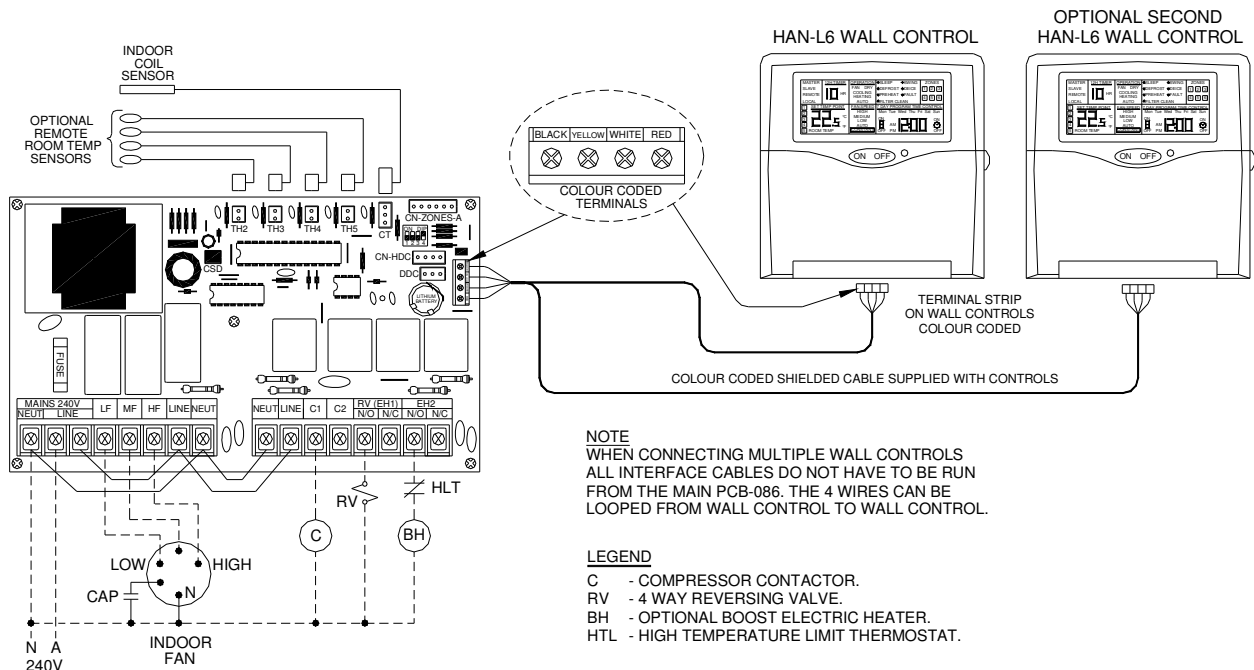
INDOOR COIL SENSOR

OPTIONAL REMOTE ROOM TEMP SENSORS

HAN-L6 WALL CONTROL

OPTIONAL SECOND HAN-L6 WALL CONTROL

| BLACK | YELLOW | WHITE | RED |
|---|---|---|---|

COLOUR CODED TERMINALS

TH2 TH3 TH4 TH5 CT CN-ZONES-A

CSD CN-HDC DDC

LITHIUM BATTERY

FUSE

ON OFF

ON OFF

TERMINAL STRIP ON WALL CONTROLS COLOUR CODED

COLOUR CODED SHIELDED CABLE SUPPLIED WITH CONTROLS

| MAINS 240V | | LF | MF | HF | LINE | NEUT | NEUT | LINE | C1 | C2 | RV (EH1) | | EH2 | |
|---|---|---|---|---|---|---|---|---|---|---|---|---|---|---|
| NEUT | LINE | | | | | | | | | | N/O | N/C | N/O | N/C |

RV

HLT

C

BH

LOW HIGH

CAP

N

N A
240V

INDOOR FAN

NOTE
WHEN CONNECTING MULTIPLE WALL CONTROLS ALL INTERFACE CABLES DO NOT HAVE TO BE RUN FROM THE MAIN PCB-086. THE 4 WIRES CAN BE LOOPED FROM WALL CONTROL TO WALL CONTROL.

LEGEND
C - COMPRESSOR CONTACTOR.
RV - 4 WAY REVERSING VALVE.
BH - OPTIONAL BOOST ELECTRIC HEATER.
HTL - HIGH TEMPERATURE LIMIT THERMOSTAT.